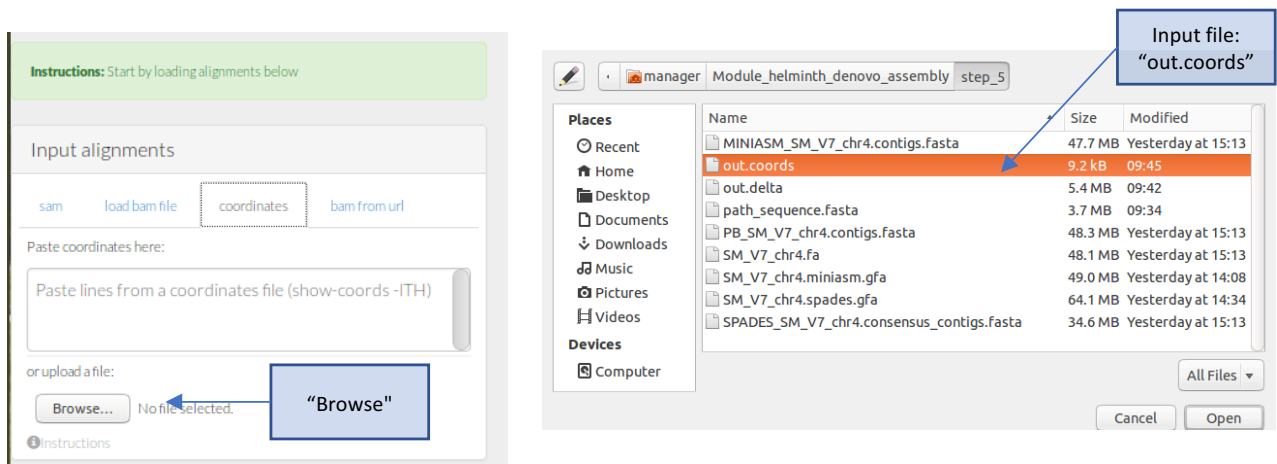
Instructions: Start by loading alignments below

Input alignments

sam load bam file coordinates bam from url

Paste coordinates here:

Paste lines from a coordinates file (show-coords -lTH)

or upload a file:

Browse... No file selected.

"Browse"

Instructions

Input file: "out.coords"

manager Module_helminth_denovo_assembly step_5

Places
Recent
Home
Desktop
Documents
Downloads
Music
Pictures
Videos
Devices
Computer

| Name | Size | Modified |
|---|---|---|
| MINIASM_SM_V7_chr4.contigs.fasta | 47.7 MB | Yesterday at 15:13 |
| out.coords | 9.2 kB | 09:45 |
| out.delta | 5.4 MB | 09:42 |
| path_sequence.fasta | 3.7 MB | 09:34 |
| PB_SM_V7_chr4.contigs.fasta | 48.3 MB | Yesterday at 15:13 |
| SM_V7_chr4.fa | 48.1 MB | Yesterday at 15:13 |
| SM_V7_chr4.miniasm.gfa | 49.0 MB | Yesterday at 14:08 |
| SM_V7_chr4.spades.gfa | 64.1 MB | Yesterday at 14:34 |
| SPADES_SM_V7_chr4.consensus_contigs.fasta | 34.6 MB | Yesterday at 15:13 |

All Files

Cancel Open